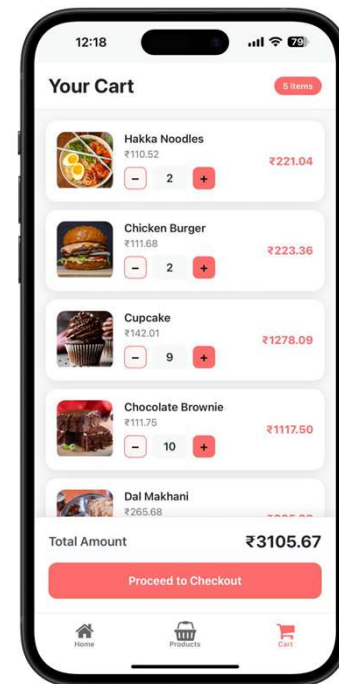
12:18

79

Your Cart

5 items

Hakka Noodles
₹110.52
−
2
+
₹221.04

Chicken Burger
₹111.68
−
2
+
₹223.36

Cupcake
₹142.01
−
9
+
₹1278.09

Chocolate Brownie
₹111.75
−
10
+
₹1117.50

Dal Makhani
₹265.68
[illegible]

Total Amount
₹3105.67

Proceed to Checkout

Home
Products
Cart